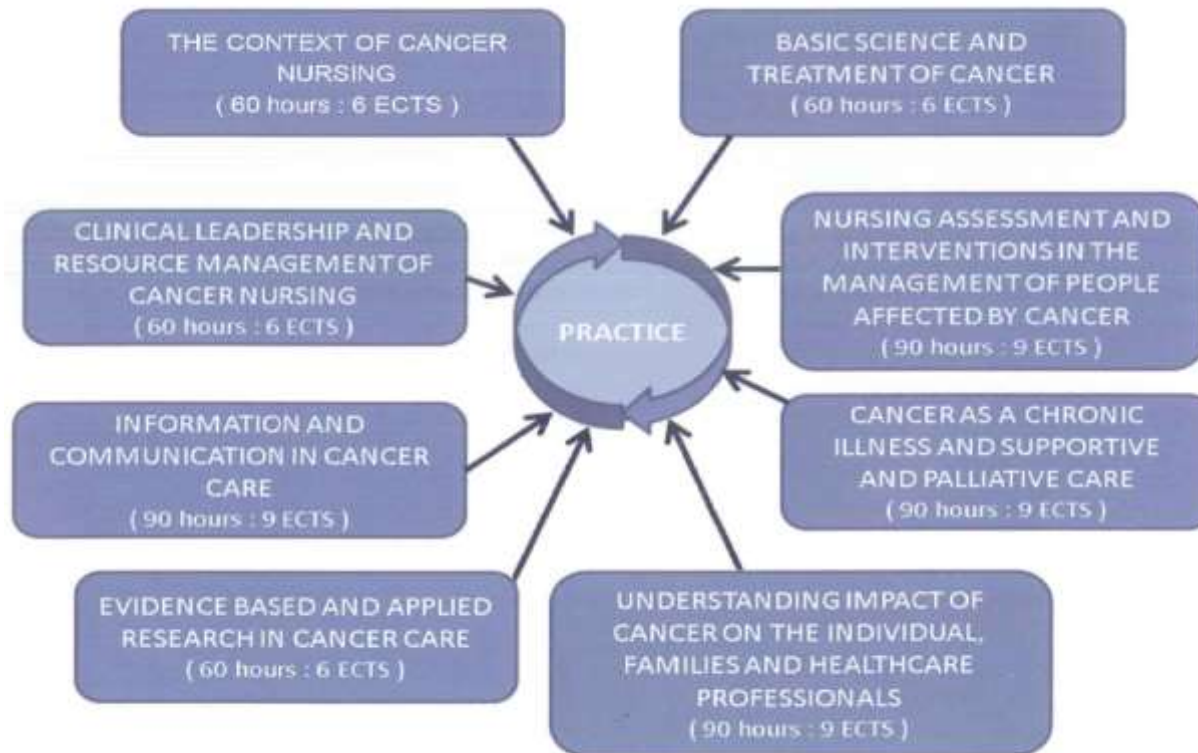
THE CONTEXT OF CANCER NURSING
( 60 hours : 6 ECTS )

BASIC SCIENCE AND TREATMENT OF CANCER
( 60 hours : 6 ECTS )

CLINICAL LEADERSHIP AND RESOURCE MANAGEMENT OF CANCER NURSING
( 60 hours : 6 ECTS )

PRACTICE

NURSING ASSESSMENT AND INTERVENTIONS IN THE MANAGEMENT OF PEOPLE AFFECTED BY CANCER
( 90 hours : 9 ECTS )

INFORMATION AND COMMUNICATION IN CANCER CARE
( 90 hours : 9 ECTS )

CANCER AS A CHRONIC ILLNESS AND SUPPORTIVE AND PALLIATIVE CARE
( 90 hours : 9 ECTS )

EVIDENCE BASED AND APPLIED RESEARCH IN CANCER CARE
( 60 hours : 6 ECTS )

UNDERSTANDING IMPACT OF CANCER ON THE INDIVIDUAL, FAMILIES AND HEALTHCARE PROFESSIONALS
( 90 hours : 9 ECTS )